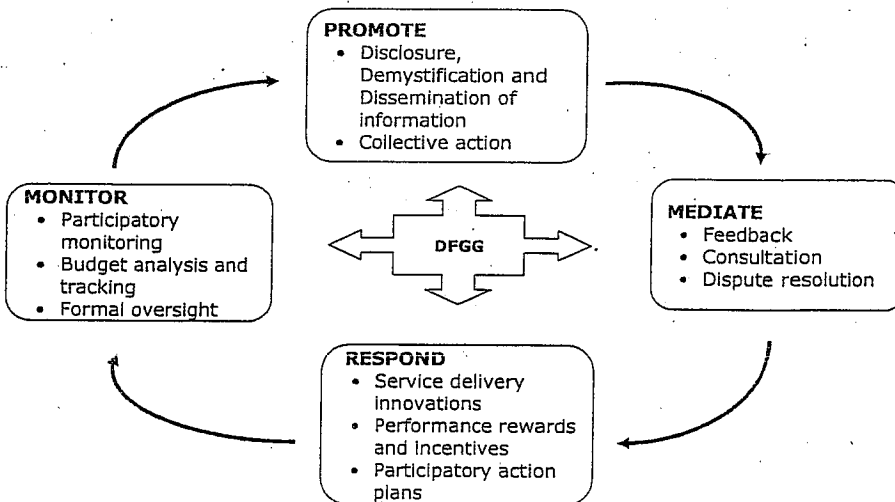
PROMOTE
• Disclosure, Demystification and Dissemination of information
• Collective action

MONITOR
• Participatory monitoring
• Budget analysis and tracking
• Formal oversight

DFGG

MEDIATE
• Feedback
• Consultation
• Dispute resolution

RESPOND
• Service delivery innovations
• Performance rewards and incentives
• Participatory action plans